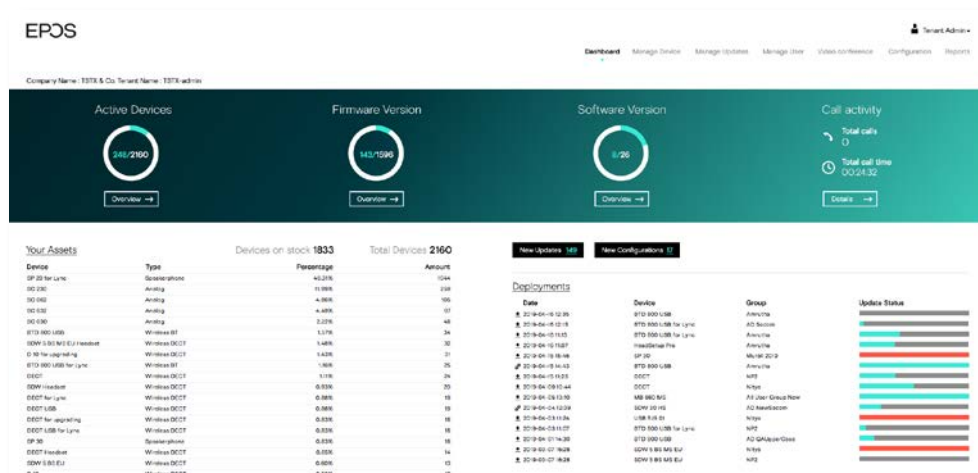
EPOS

Tenant Admin

Dashboard Manage Device Manage Updates Manage User Video conference Configuration Reports

Company Name : TSTX & Co Tenant Name : TSTX-admin

Active Devices
248/2160
Overview →

Firmware Version
143/1596
Overview →

Software Version
8/26
Overview →

Call activity
Total calls
0
Total call time
00:24:32
Details →

Your Assets

Devices on stock 1833 Total Devices 2160

| Device | Type | Percentage | Amount |
|---|---|---|---|
| SP 20 for Lync | Speakerphone | 48.28% | 1044 |
| DC 230 | Analog | 11.99% | 259 |
| DC 062 | Analog | 4.86% | 105 |
| DC 032 | Analog | 4.49% | 97 |
| DC 030 | Analog | 2.22% | 48 |
| BTD 800 USB | Wireless BT | 1.57% | 34 |
| SDW 5 BO M2 EU Headset | Wireless DECT | 1.48% | 32 |
| D 10 for upgrading | Wireless DECT | 1.43% | 31 |
| BTD 800 USB for Lync | Wireless BT | 1.16% | 25 |
| DECT | Wireless DECT | 1.11% | 24 |
| SDW Headset | Wireless DECT | 0.93% | 20 |
| DECT for Lync | Wireless DECT | 0.88% | 19 |
| DECT USB | Wireless DECT | 0.88% | 19 |
| DECT for upgrading | Wireless DECT | 0.83% | 18 |
| DECT USB for Lync | Wireless DECT | 0.83% | 18 |
| SP 30 | Speakerphone | 0.83% | 18 |
| DECT Headset | Wireless DECT | 0.65% | 14 |
| SDW 5 BO EU | Wireless DECT | 0.60% | 13 |

New Updates 149 New Configurations 17

Deployments

| Date | Device | Group | Update Status |
|---|---|---|---|
| 2019-04-15 12:35 | BTD 800 USB | Annette | |
| 2019-04-15 12:15 | BTD 800 USB for Lync | AD Scoom | |
| 2019-04-15 11:15 | BTD 800 USB for Lync | Annette | |
| 2019-04-15 11:07 | HeadSetup Pro | Annette | |
| 2019-04-15 10:46 | SP 30 | Muriel 2019 | |
| 2019-04-15 10:43 | BTD 800 USB | Annette | |
| 2019-04-15 10:23 | DECT | NP2 | |
| 2019-04-09 10:44 | DECT | Nitya | |
| 2019-04-09 13:10 | MB 660 MS | All User Group New | |
| 2019-04-04 12:39 | SDW 30 HS | AD NewScoom | |
| 2019-04-03 11:34 | USB 5.0 BT | Nitya | |
| 2019-04-03 11:27 | BTD 800 USB for Lync | NP2 | |
| 2019-04-01 14:35 | BTD 800 USB | AD QAUpperClass | |
| 2019-03-07 16:28 | SDW 5 BS MS EU | Nitya | |
| 2019-03-07 16:28 | SDW 5 BS MS EU | NP2 | |